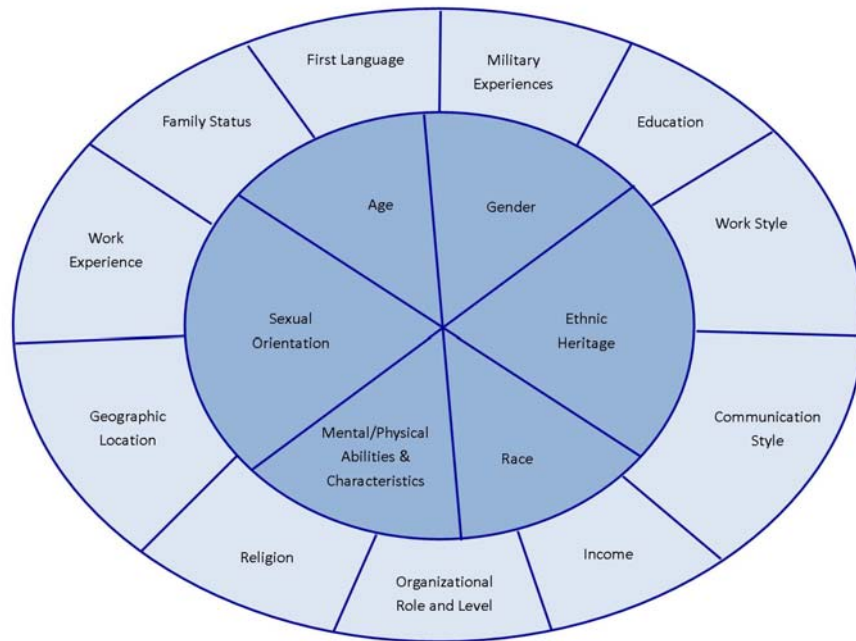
First Language

Military Experiences

Family Status

Education

Age

Gender

Work Style

Work Experience

Sexual Orientation

Ethnic Heritage

Geographic Location

Mental/Physical Abilities & Characteristics

Race

Communication Style

Religion

Income

Organizational Role and Level